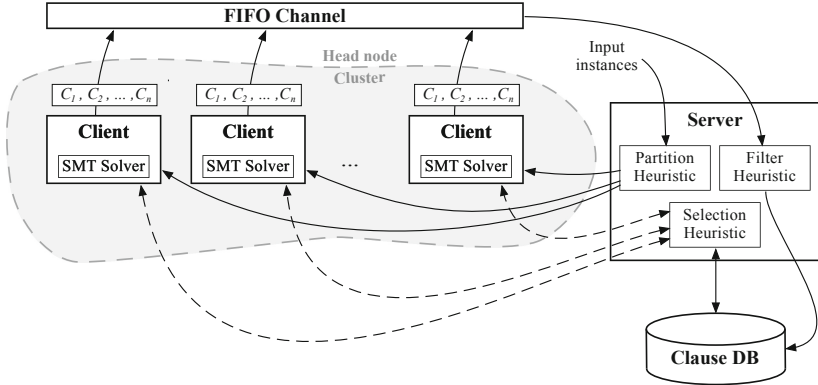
FIFO Channel

Head node
Cluster

Input instances

$C_1, C_2, ..., C_n$

$C_1, C_2, ..., C_n$

$C_1, C_2, ..., C_n$

Client
SMT Solver

Client
SMT Solver

...

Client
SMT Solver

Server
Partition Heuristic
Filter Heuristic
Selection Heuristic

Clause DB